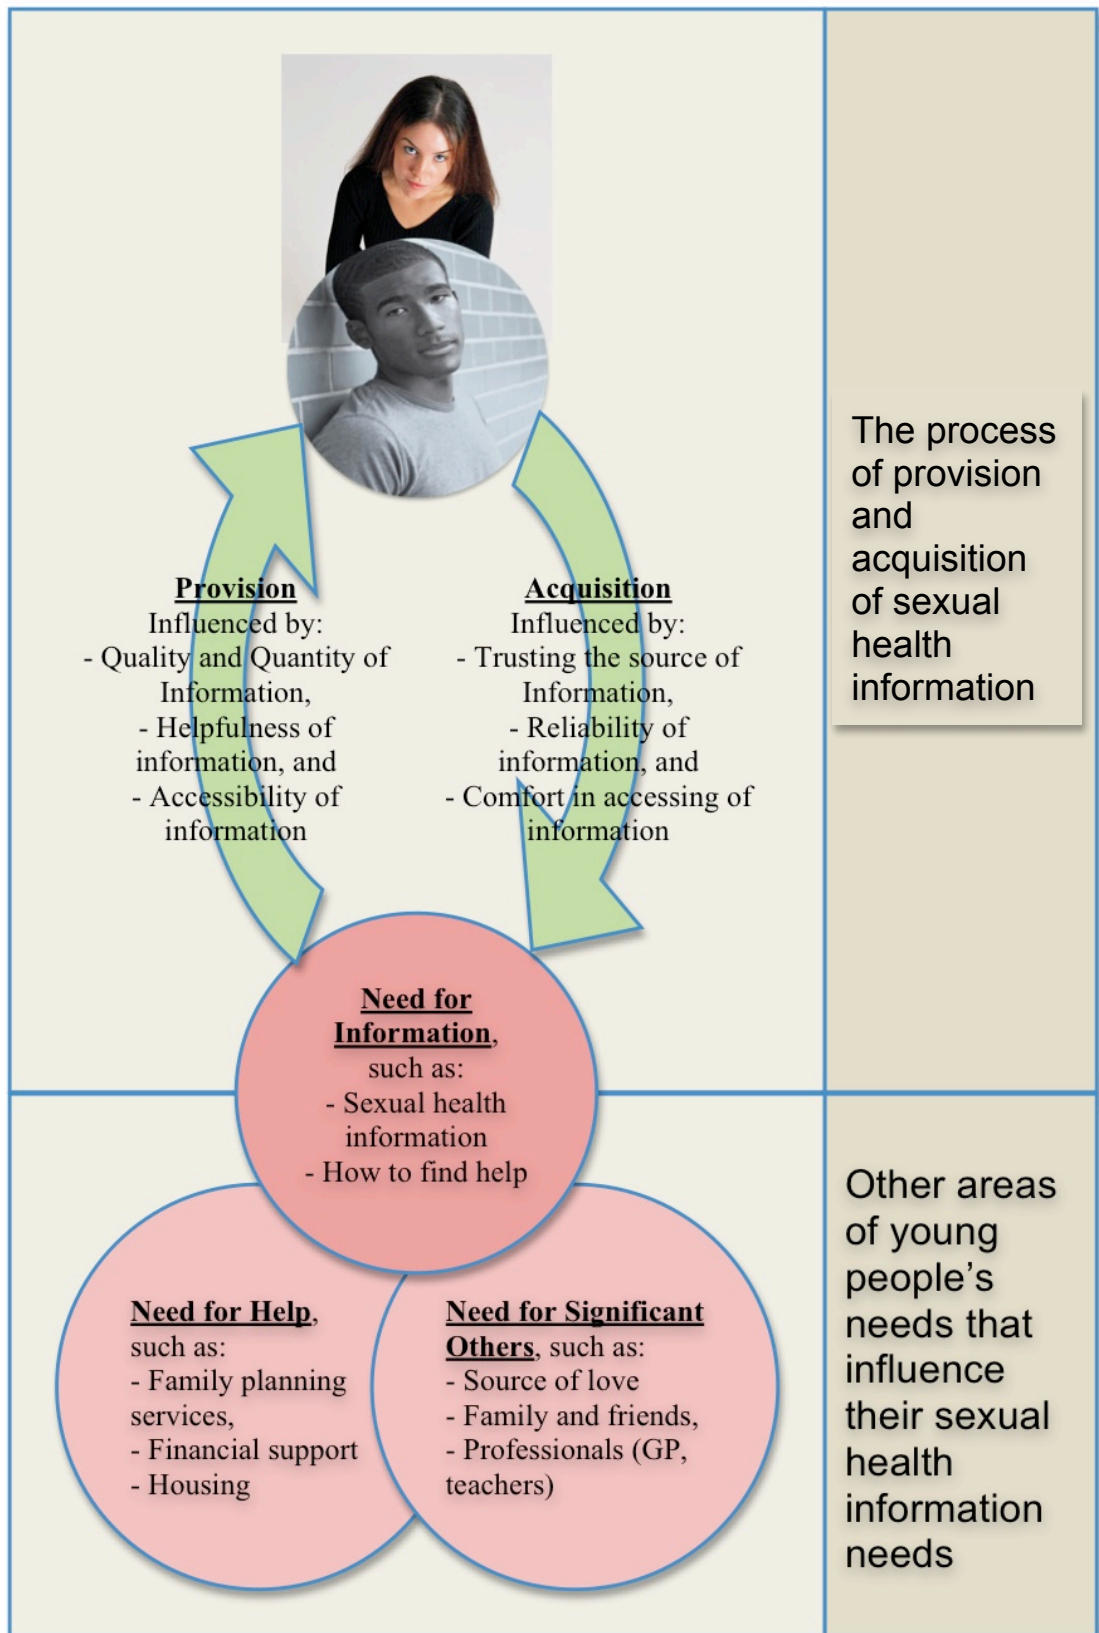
Provision
Influenced by:
- Quality and Quantity of Information,
- Helpfulness of information, and
- Accessibility of information

Acquisition
Influenced by:
- Trusting the source of Information,
- Reliability of information, and
- Comfort in accessing of information

The process of provision and acquisition of sexual health information

Need for Information, such as:
- Sexual health information
- How to find help

Need for Help, such as:
- Family planning services,
- Financial support
- Housing

Need for Significant Others, such as:
- Source of love
- Family and friends,
- Professionals (GP, teachers)

Other areas of young people's needs that influence their sexual health information needs